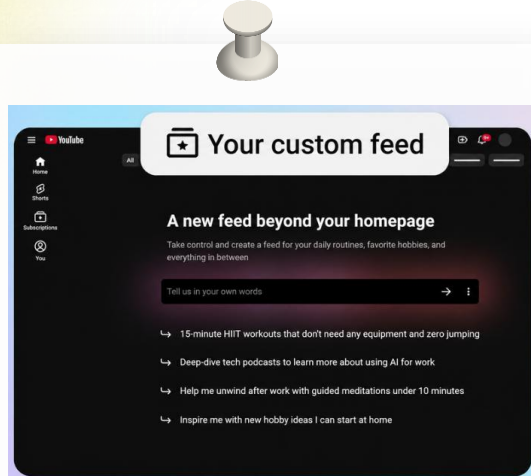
YouTube

Home

Shorts

Subscriptions

You

All

Your custom feed

A new feed beyond your homepage

Take control and create a feed for your daily routines, favorite hobbies, and everything in between

Tell us in your own words

↪ 15-minute HIIT workouts that don't need any equipment and zero jumping

↪ Deep-dive tech podcasts to learn more about using AI for work

↪ Help me unwind after work with guided meditations under 10 minutes

↪ Inspire me with new hobby ideas I can start at home